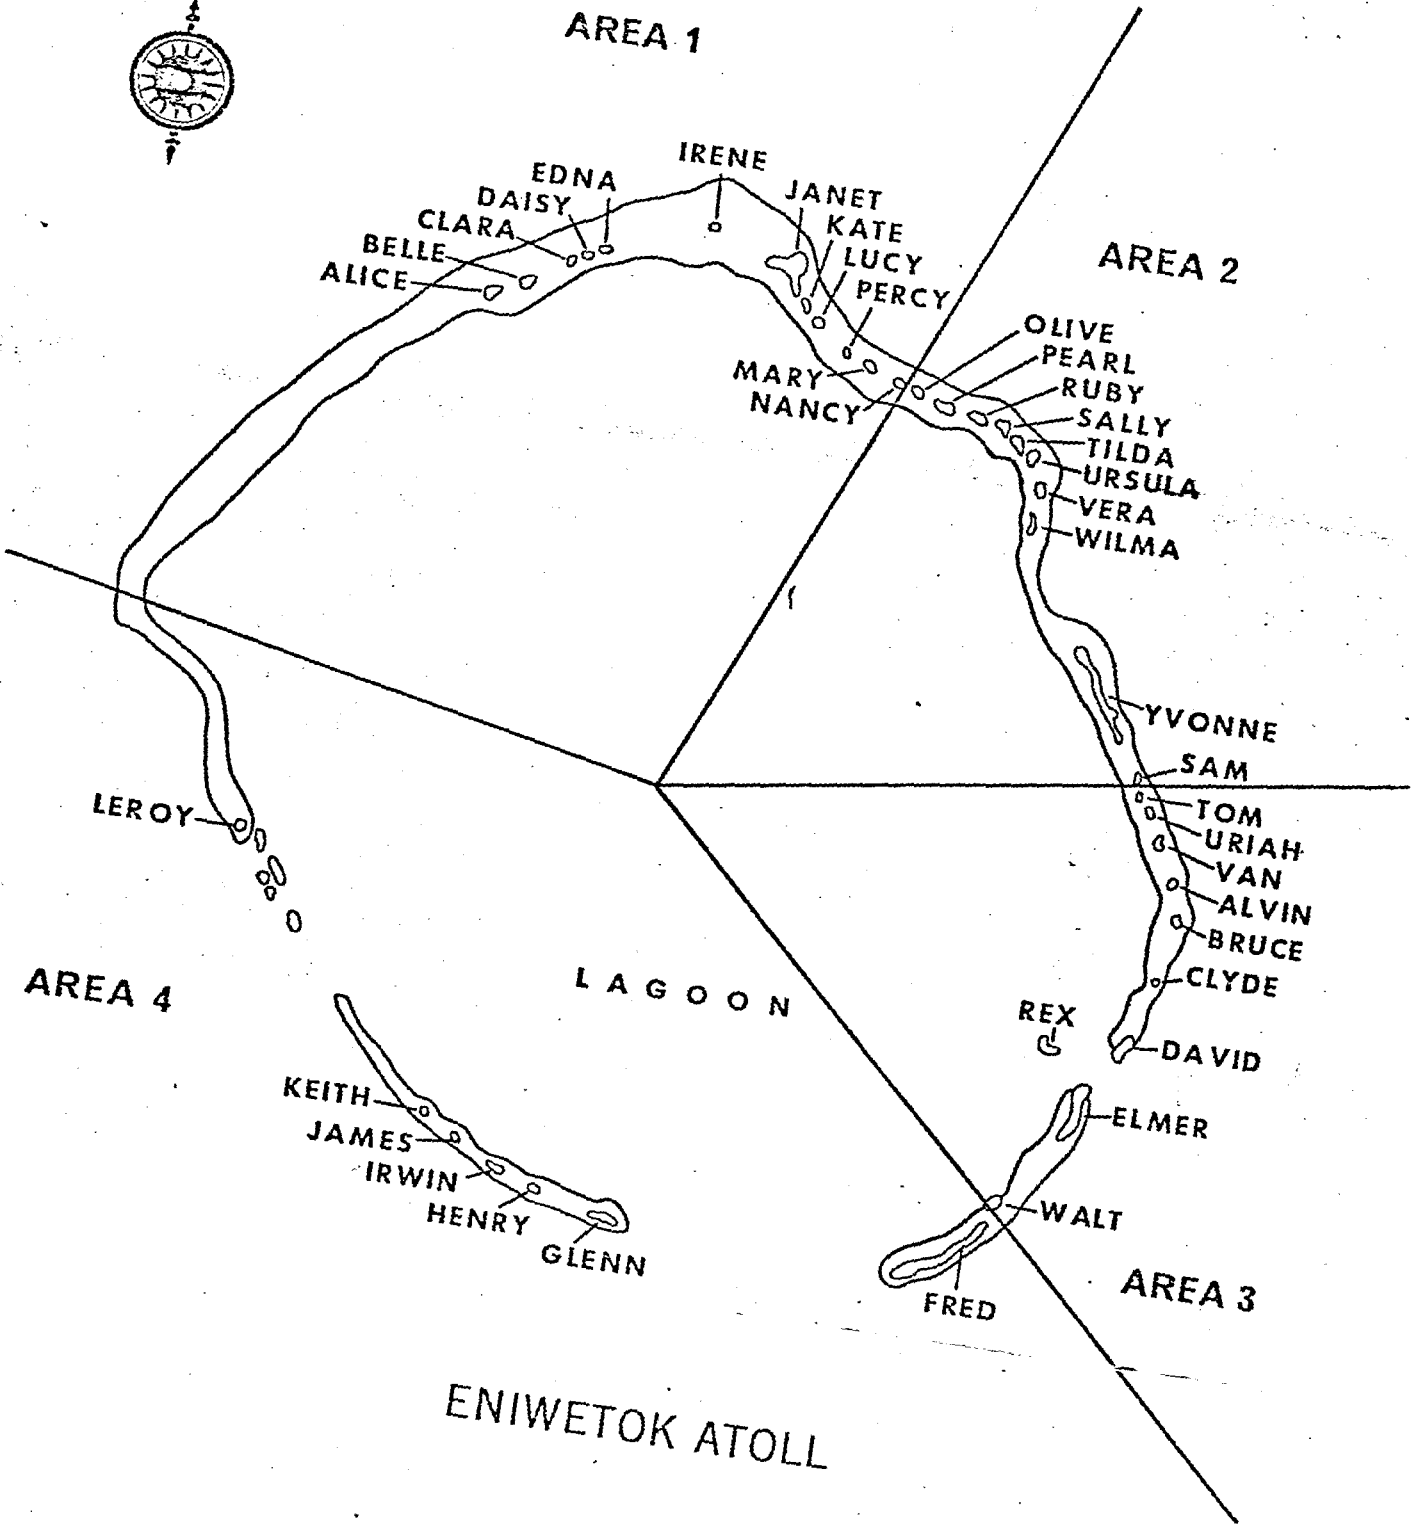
AREA 1

IRENE
EDNA
DAISY
CLARA
BELLE
ALICE
JANET
KATE
LUCY
PERCY

AREA 2

OLIVE
PEARL
RUBY
SALLY
TILDA
URSULA
VERA
WILMA
MARY
NANCY

YVONNE
SAM
TOM
URIAH
VAN
ALVIN
BRUCE
CLYDE
REX
DAVID

LEROY

AREA 4

LAGOON

KEITH
JAMES
IRWIN
HENRY
GLENN

ELMER
WALT
FRED

AREA 3

ENIWETOK ATOLL